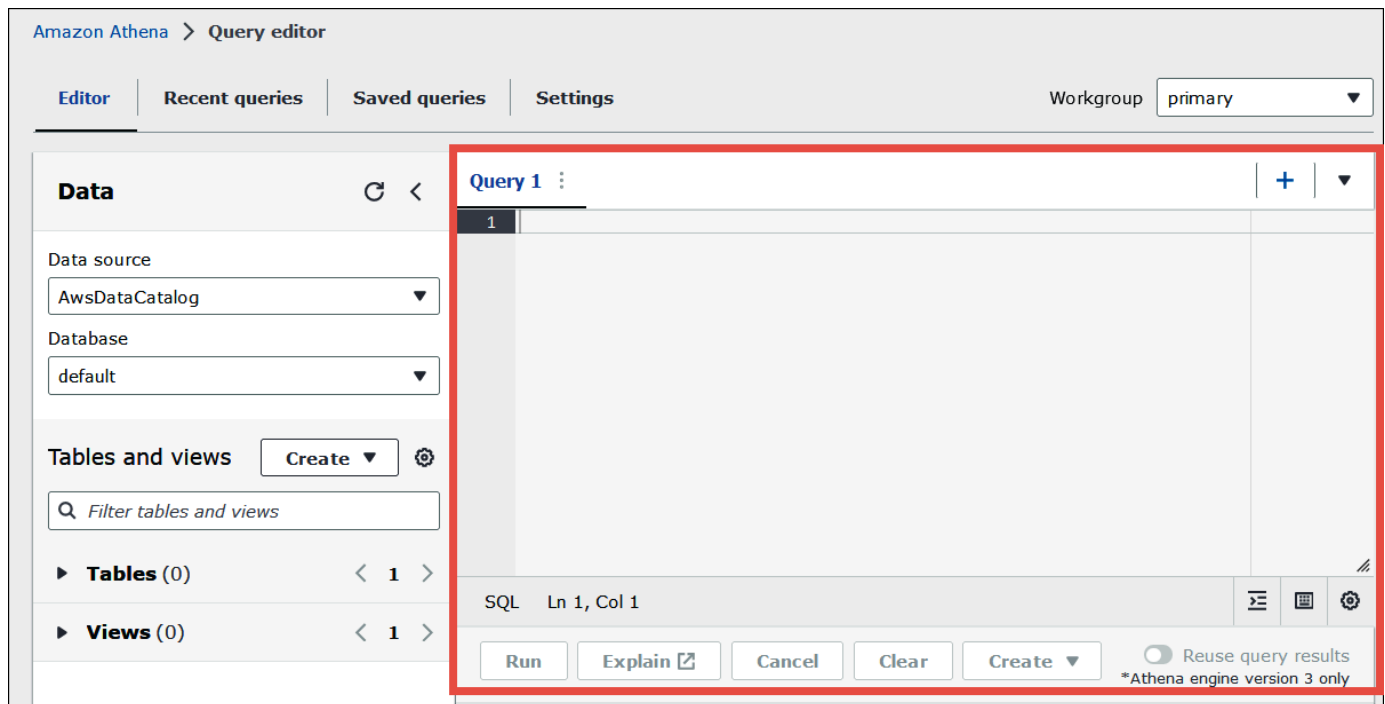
Amazon Athena > Query editor

Editor | Recent queries | Saved queries | Settings

Workgroup primary

Data

Data source
AwsDataCatalog

Database
default

Tables and views
Create

Filter tables and views

Tables (0) 1

Views (0) 1

Query 1

+

1

SQL Ln 1, Col 1

Run Explain Cancel Clear Create

Reuse query results
*Athena engine version 3 only